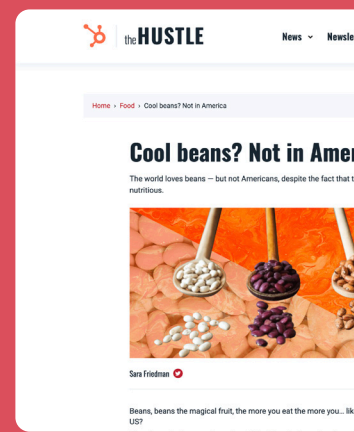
the HUSTLE

News ⌄ Newsle

Home › Food › Cool beans? Not in America

Cool beans? Not in Amer

The world loves beans — but not Americans, despite the fact that t nutritious.

Sara Friedman

Beans, beans the magical fruit, the more you eat the more you... lik US?